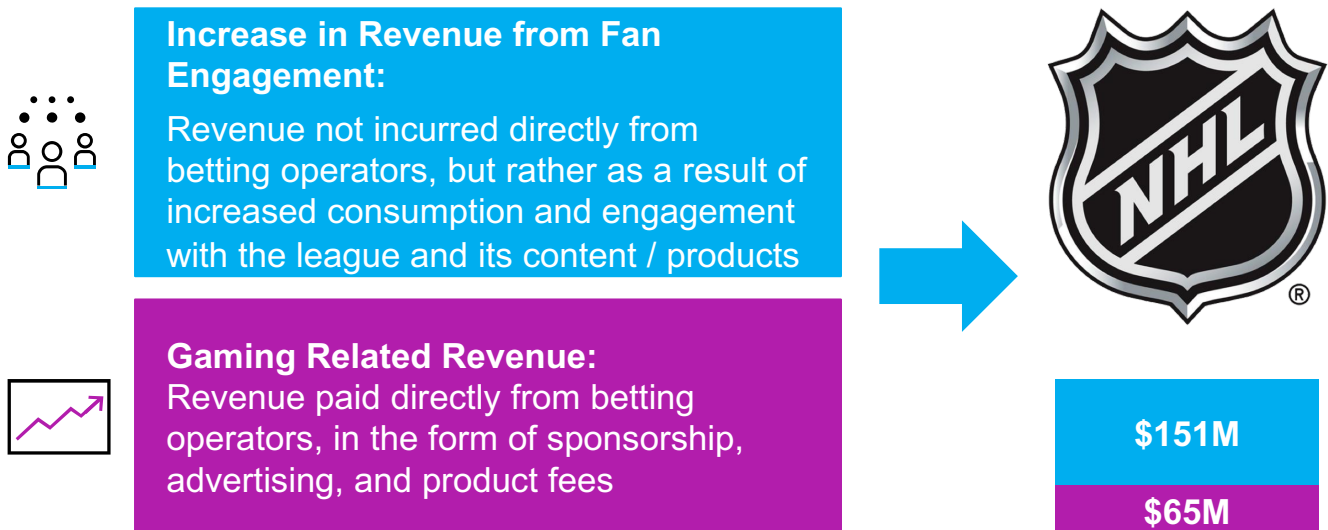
Increase in Revenue from Fan Engagement:

Revenue not incurred directly from betting operators, but rather as a result of increased consumption and engagement with the league and its content / products

Gaming Related Revenue:
Revenue paid directly from betting operators, in the form of sponsorship, advertising, and product fees

NHL ®

$151M

$65M